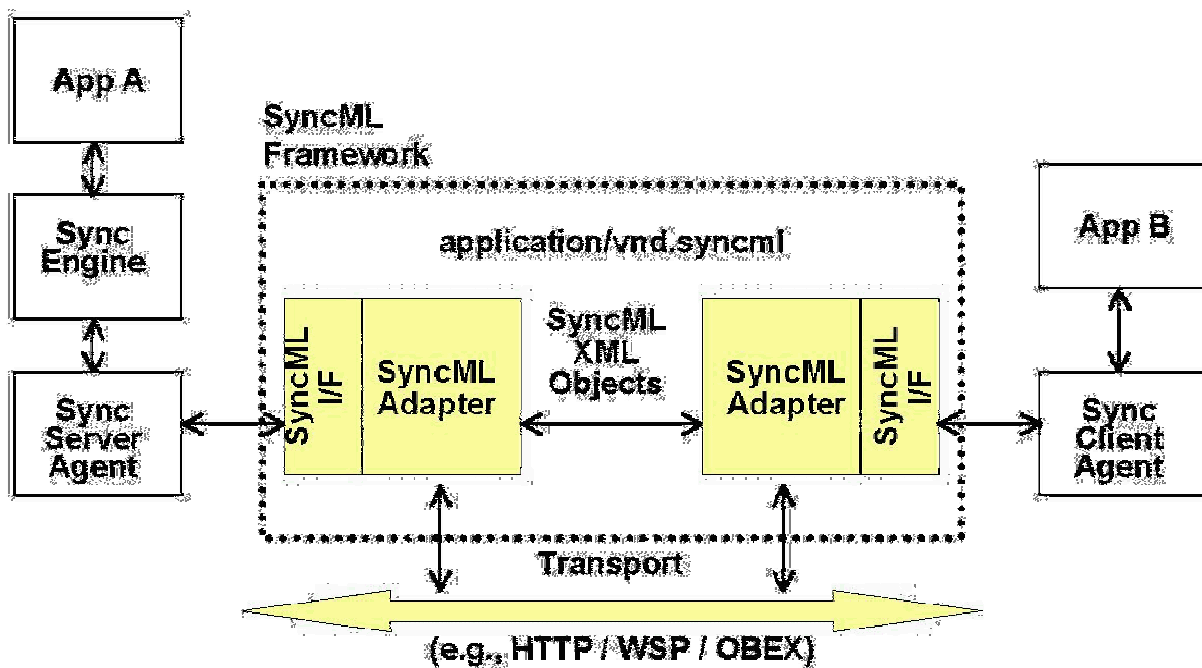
App A

Sync Engine

Sync Server Agent

SyncML Framework

application/vnd.syncml

SyncML I/F

SyncML Adapter

SyncML XML Objects

SyncML Adapter

SyncML I/F

App B

Sync Client Agent

Transport

(e.g., HTTP / WSP / OBEX)